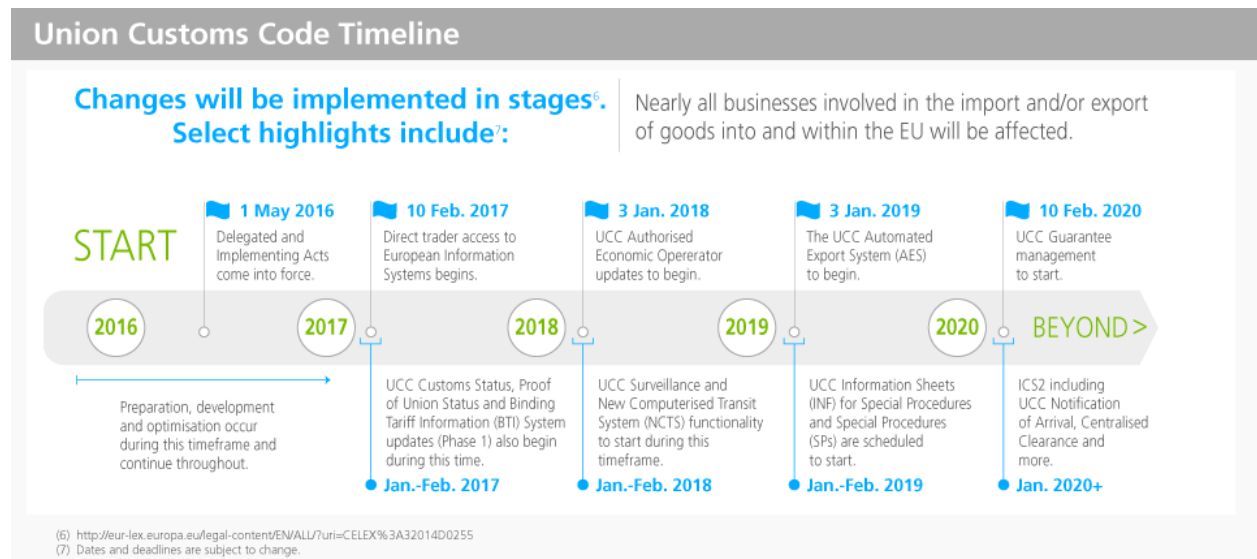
Union Customs Code Timeline

Changes will be implemented in stages$^{6}$. Select highlights include$^{7}$:

Nearly all businesses involved in the import and/or export of goods into and within the EU will be affected.

START

1 May 2016
Delegated and Implementing Acts come into force.

10 Feb. 2017
Direct trader access to European Information Systems begins.

3 Jan. 2018
UCC Authorised Economic Opererator updates to begin.

3 Jan. 2019
The UCC Automated Export System (AES) to begin.

10 Feb. 2020
UCC Guarantee management to start.

2016

2017

2018

2019

2020

BEYOND >

Preparation, development and optimisation occur during this timeframe and continue throughout.

UCC Customs Status, Proof of Union Status and Binding Tariff Information (BTI) System updates (Phase 1) also begin during this time.
Jan.-Feb. 2017

UCC Surveillance and New Computerised Transit System (NCTS) functionality to start during this timeframe.
Jan.-Feb. 2018

UCC Information Sheets (INF) for Special Procedures and Special Procedures (SPs) are scheduled to start.
Jan.-Feb. 2019

ICS2 including UCC Notification of Arrival, Centralised Clearance and more.
Jan. 2020+

(6) http://eur-lex.europa.eu/legal-content/EN/ALL/?uri=CELEX%3A32014D0255
(7) Dates and deadlines are subject to change.